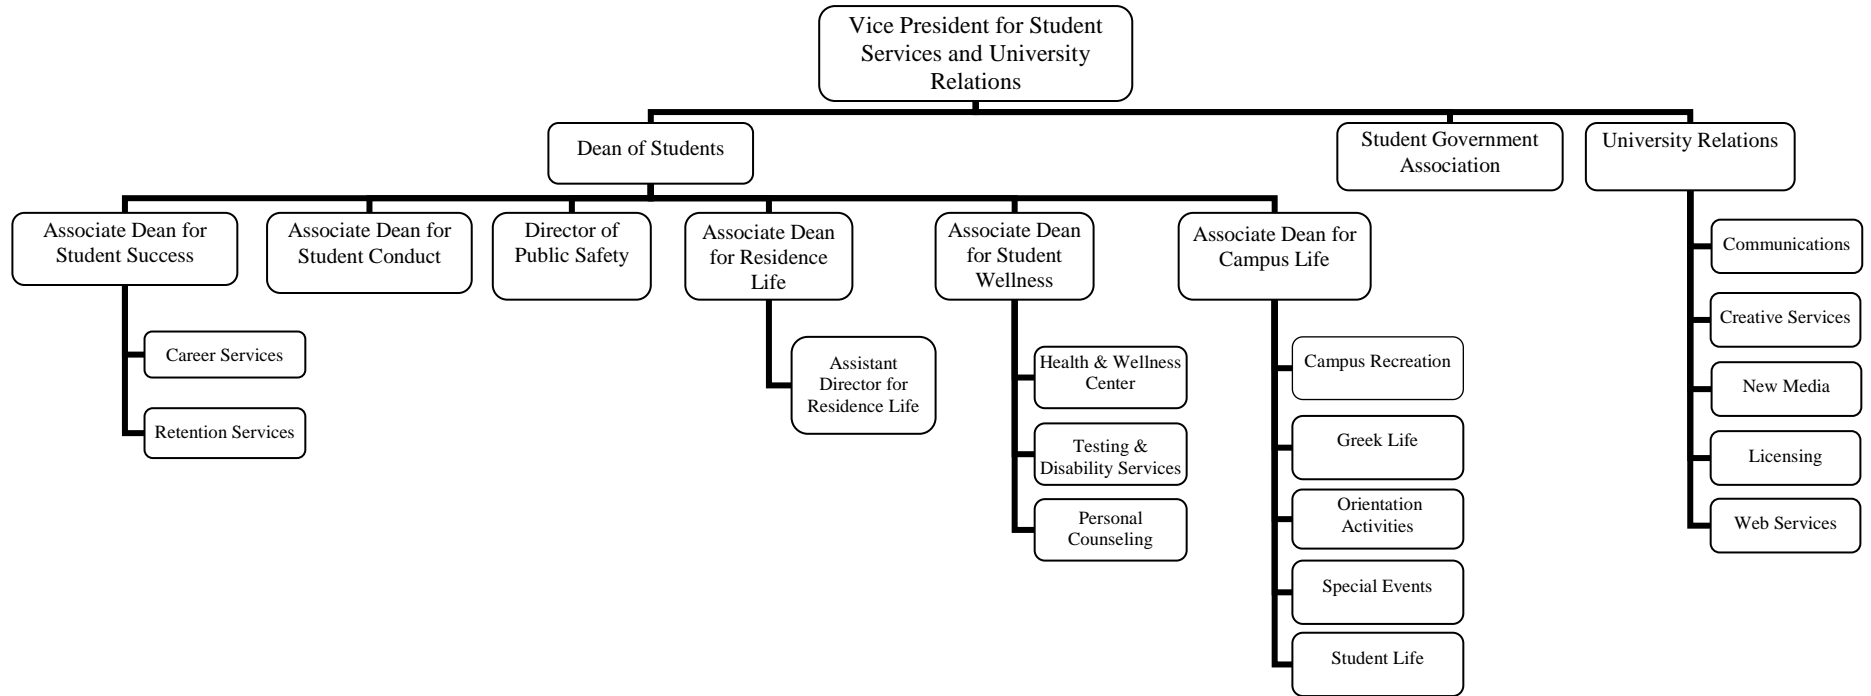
Vice President for Student Services and University Relations

Dean of Students

Student Government Association

University Relations

Associate Dean for Student Success

Associate Dean for Student Conduct

Director of Public Safety

Associate Dean for Residence Life

Associate Dean for Student Wellness

Associate Dean for Campus Life

Career Services

Retention Services

Assistant Director for Residence Life

Health & Wellness Center

Testing & Disability Services

Personal Counseling

Campus Recreation

Greek Life

Orientation Activities

Special Events

Student Life

Communications

Creative Services

New Media

Licensing

Web Services